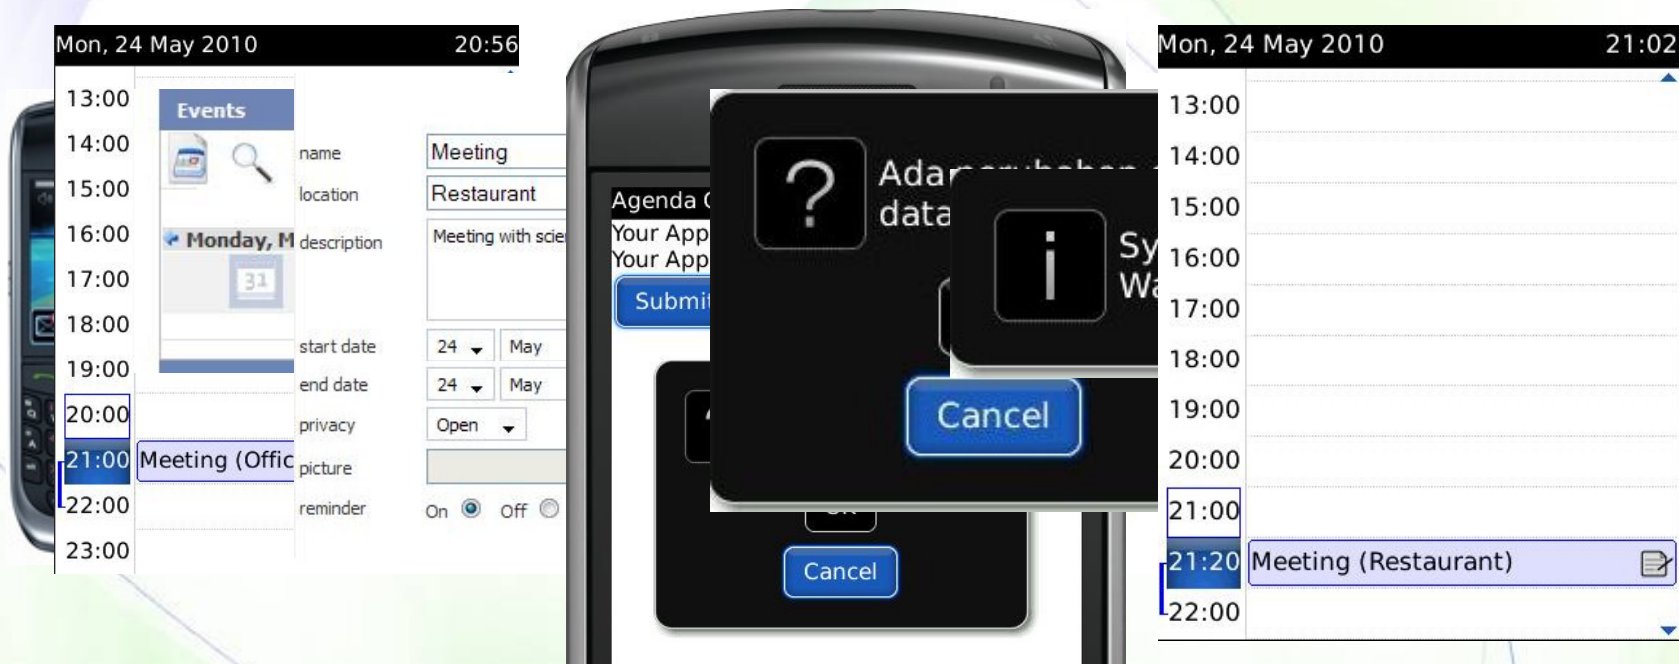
Mon, 24 May 2010 20:56

13:00
14:00
15:00
16:00
17:00
18:00
19:00
20:00
21:00 Meeting (Offic
22:00
23:00

Events

Monday, M

31

name Meeting
location Restaurant
description Meeting with scie
start date 24 May
end date 24 May
privacy Open
picture
reminder On Off

Agenda
Your App
Your App
Submi

Adar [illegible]
data

Sy
Wa

Cancel

Cancel

Mon, 24 May 2010 21:02

13:00
14:00
15:00
16:00
17:00
18:00
19:00
20:00
21:00
21:20 Meeting (Restaurant)
22:00